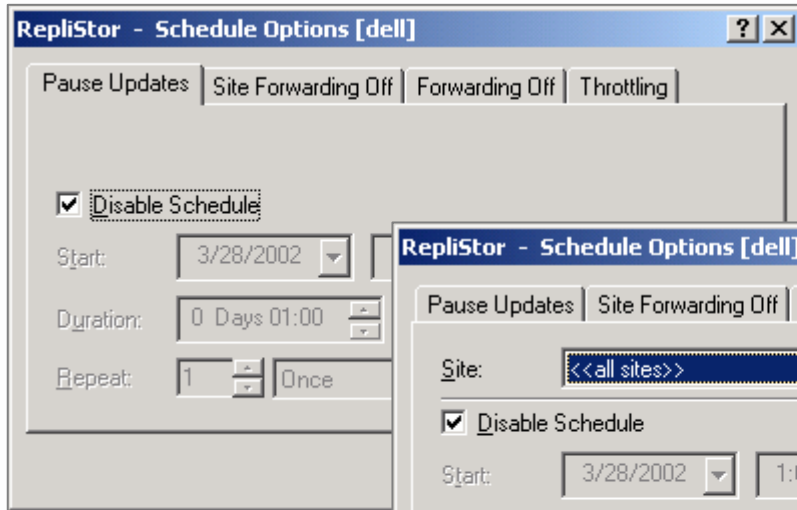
RepliStor - Schedule Options [dell]
?
X
Pause Updates
Site Forwarding Off
Forwarding Off
Throttling
Disable Schedule
Start:
3/28/2002
Duration:
0 Days 01:00
Repeat:
1
Once
RepliStor - Schedule Options [dell]
Pause Updates
Site Forwarding Off
Site:
<<all sites>>
Disable Schedule
Start:
3/28/2002
1:0